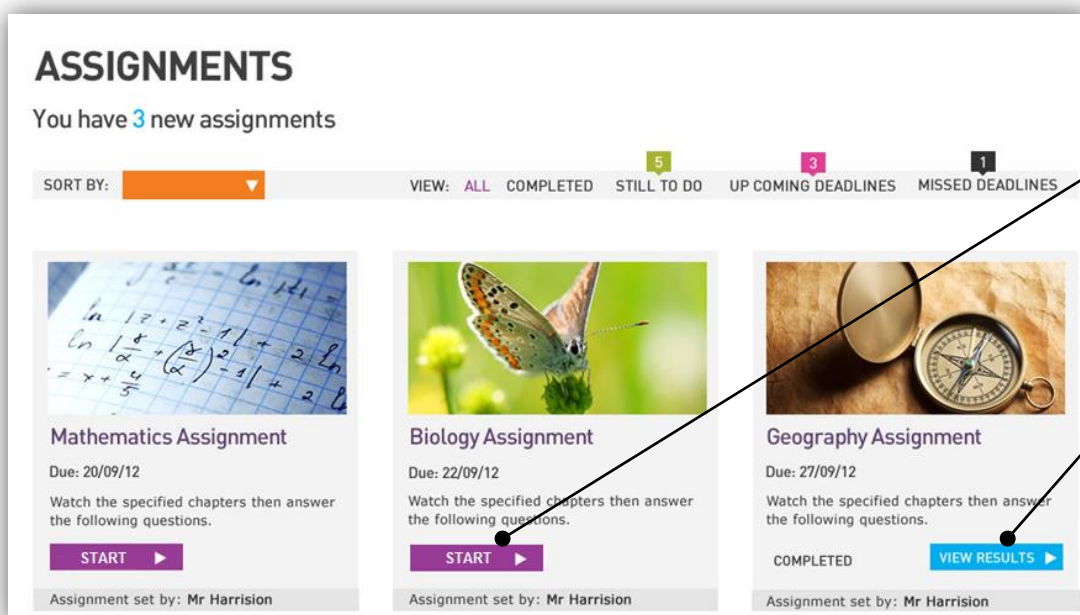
ASSIGNMENTS

You have 3 new assignments

SORT BY:

VIEW: ALL COMPLETED 5 STILL TO DO 3 UP COMING DEADLINES 1 MISSED DEADLINES

Mathematics Assignment

Due: 20/09/12

Watch the specified chapters then answer the following questions.

START ▶

Assignment set by: Mr Harrision

Biology Assignment

Due: 22/09/12

Watch the specified chapters then answer the following questions.

START ▶

Assignment set by: Mr Harrision

Geography Assignment

Due: 27/09/12

Watch the specified chapters then answer the following questions.

COMPLETED

VIEW RESULTS ▶

Assignment set by: Mr Harrision